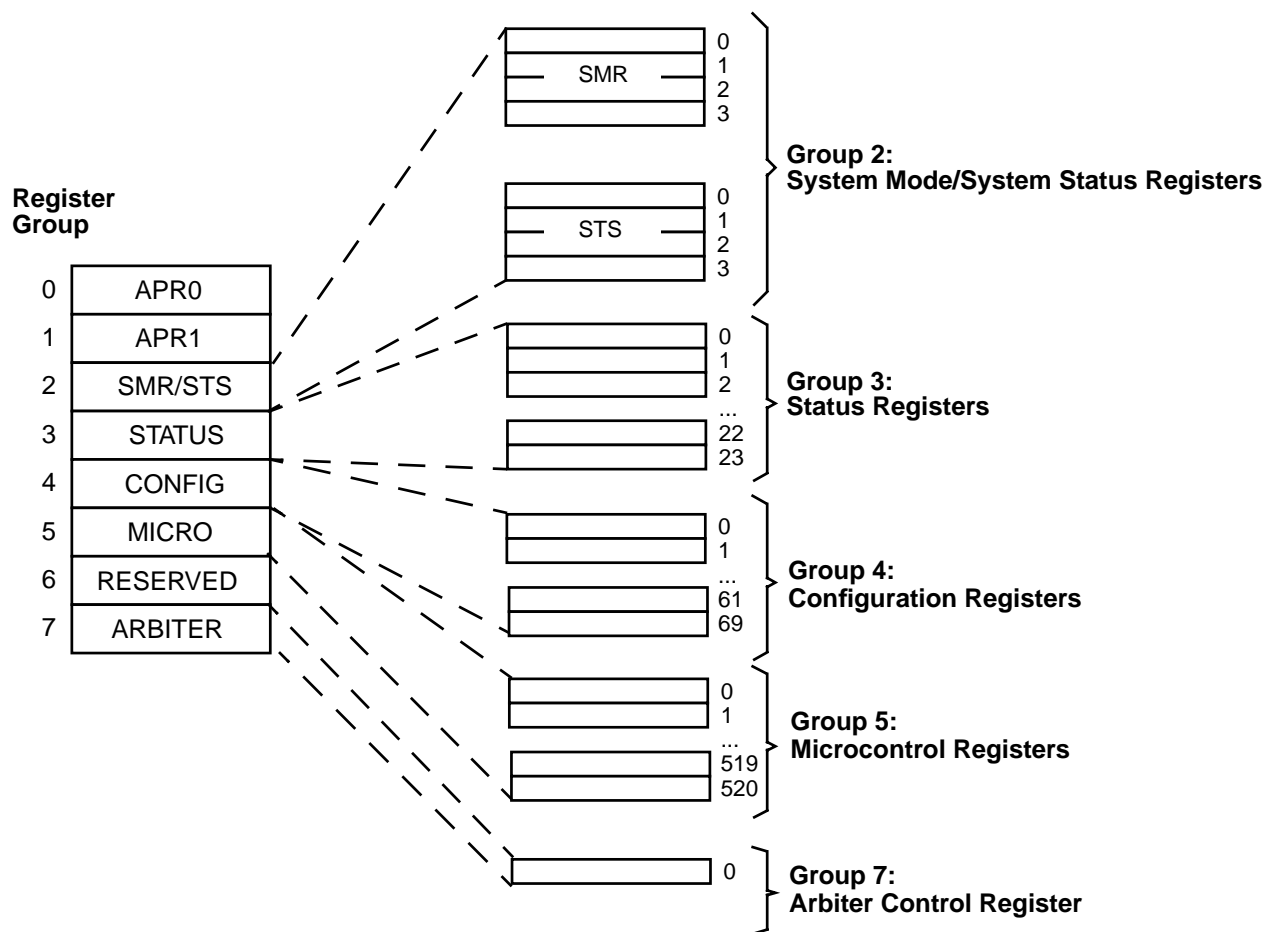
Register Group

0 APR0
1 APR1
2 SMR/STS
3 STATUS
4 CONFIG
5 MICRO
6 RESERVED
7 ARBITER

SMR
0
1
2
3

STS
0
1
2
3

Group 2:
System Mode/System Status Registers

0
1
2
...
22
23

Group 3:
Status Registers

0
1
...
61
69

Group 4:
Configuration Registers

0
1
...
519
520

Group 5:
Microcontrol Registers

0

Group 7:
Arbiter Control Register